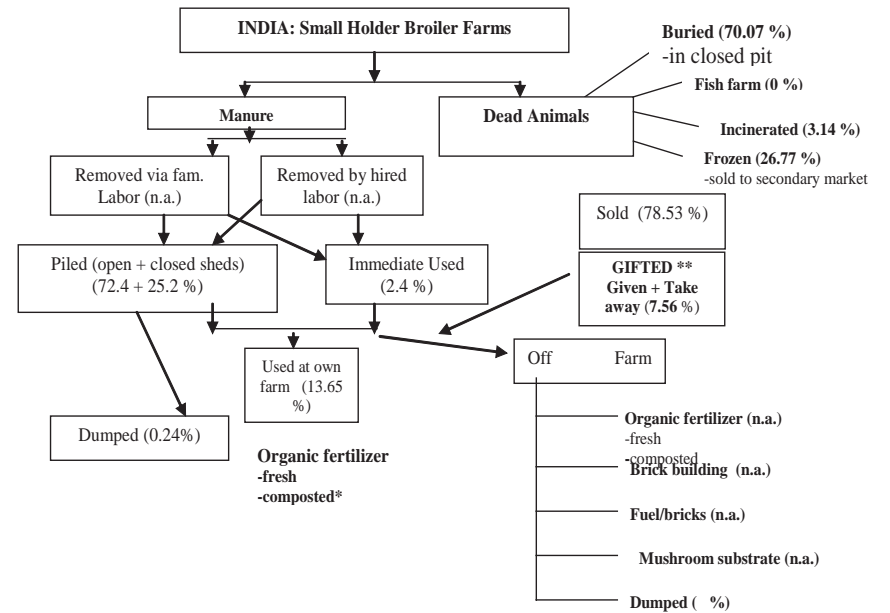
INDIA: Small Holder Broiler Farms

Manure

Dead Animals

Buried (70.07 %)
-in closed pit

Fish farm (0 %)

Incinerated (3.14 %)

Frozen (26.77 %)
-sold to secondary market

Removed via fam. Labor (n.a.)

Removed by hired labor (n.a.)

Sold (78.53 %)

GIFTED **
Given + Take away (7.56 %)

Piled (open + closed sheds)
(72.4 + 25.2 %)

Immediate Used
(2.4 %)

Used at own farm (13.65 %)

Off Farm

Dumped (0.24%)

Organic fertilizer
-fresh
-composted*

Organic fertilizer (n.a.)
-fresh
-composted

Brick building (n.a.)

Fuel/bricks (n.a.)

Mushroom substrate (n.a.)

Dumped ( %)